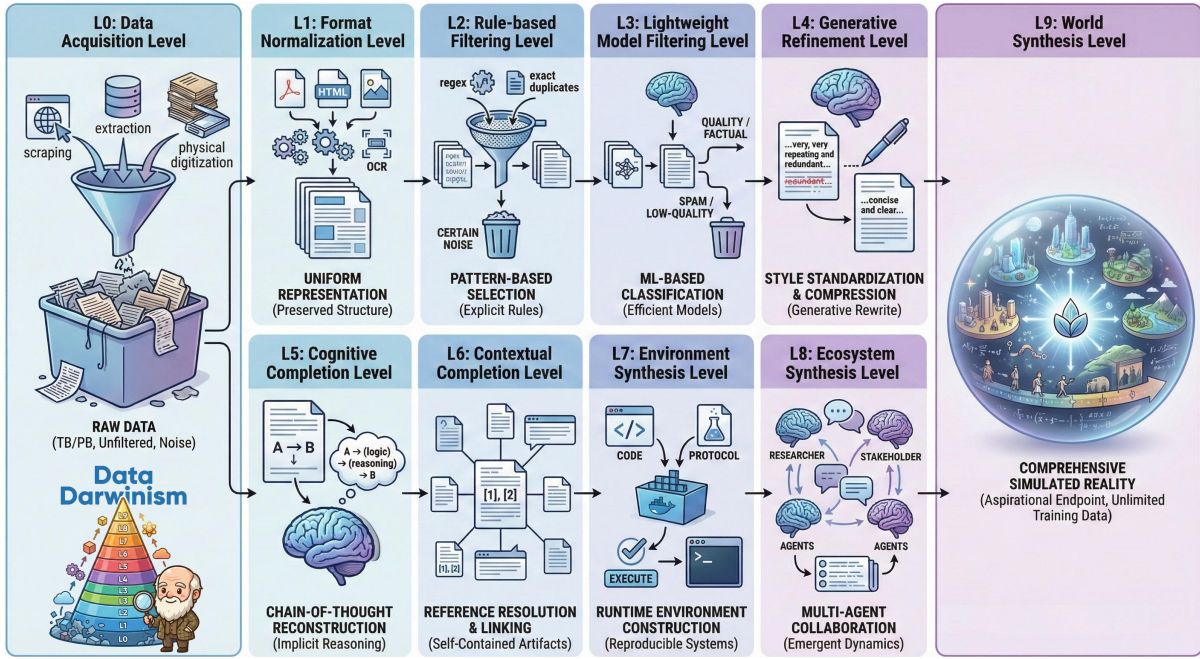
L0: Data Acquisition Level

scraping
extraction
physical digitization

RAW DATA
(TB/PB, Unfiltered, Noise)

Data Darwinism

L9
L8
L7
L6
L5
L4
L3
L2
L1
L0

L1: Format Normalization Level

HTML
OCR

UNIFORM REPRESENTATION
(Preserved Structure)

L2: Rule-based Filtering Level

regex
exact duplicates

CERTAIN NOISE

PATTERN-BASED SELECTION
(Explicit Rules)

L3: Lightweight Model Filtering Level

QUALITY / FACTUAL
SPAM / LOW-QUALITY

ML-BASED CLASSIFICATION
(Efficient Models)

L4: Generative Refinement Level

...very, very repeating and redundant...
redundant
...concise and clear...

STYLE STANDARDIZATION & COMPRESSION
(Generative Rewrite)

L9: World Synthesis Level

COMPREHENSIVE SIMULATED REALITY
(Aspirational Endpoint, Unlimited Training Data)

L5: Cognitive Completion Level

A → B
A → (logic) → (reasoning) → B

CHAIN-OF-THOUGHT RECONSTRUCTION
(Implicit Reasoning)

L6: Contextual Completion Level

[1], [2]
[1], [2]

REFERENCE RESOLUTION & LINKING
(Self-Contained Artifacts)

L7: Environment Synthesis Level

CODE
PROTOCOL
EXECUTE

RUNTIME ENVIRONMENT CONSTRUCTION
(Reproducible Systems)

L8: Ecosystem Synthesis Level

RESEARCHER
STAKEHOLDER
AGENTS
AGENTS

MULTI-AGENT COLLABORATION
(Emergent Dynamics)